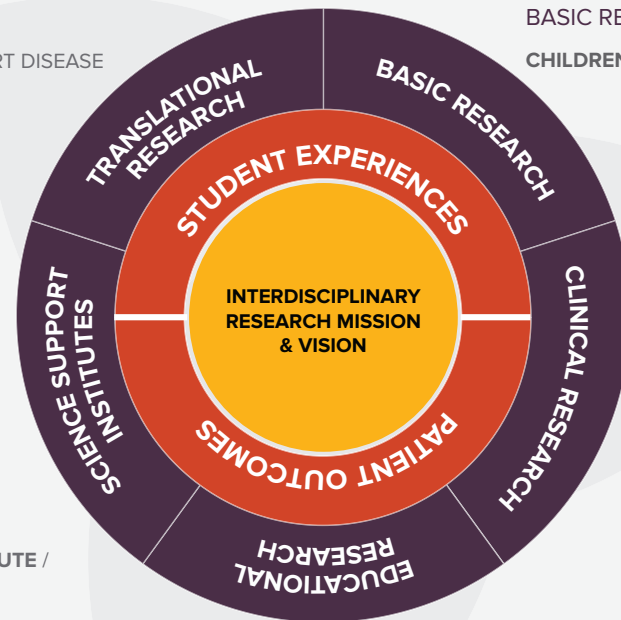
BASIC RE
RT DISEASE
CHILDREN
TRANSLATIONAL RESEARCH
BASIC RESEARCH
STUDENT EXPERIENCES
SCIENCE SUPPORT INSTITUTES
INTERDISCIPLINARY RESEARCH MISSION & VISION
CLINICAL RESEARCH
PATIENT OUTCOMES
UTE /
EDUCATIONAL RESEARCH